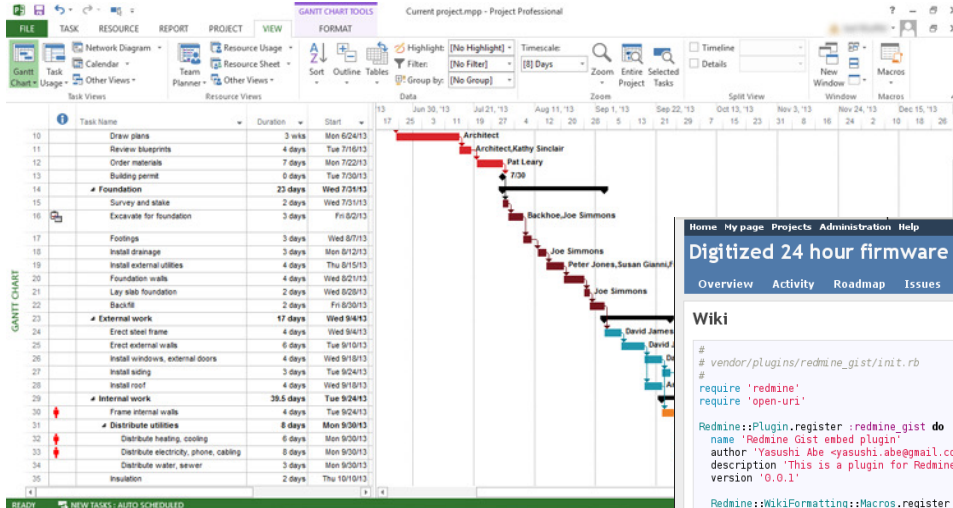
GANTT CHART TOOLS Current project.mpp - Project Professional

FILE TASK RESOURCE REPORT PROJECT VIEW FORMAT

Gantt Chart Task Usage Network Diagram Calendar Other Views Team Planner Resource Usage Resource Sheet Other Views Sort Outline Tables Highlight: [No Highlight] Filter: [No Filter] Group by: [No Group] Timescale: [8] Days Zoom Entire Project Selected Tasks Timeline Details New Window Macros

Task Views Resource Views Data Zoom Split View Window Macros

| | | Task Name | Duration | Start |
|---|---|---|---|---|
| 10 | | Draw plans | 3 wks | Mon 6/24/13 |
| 11 | | Review blueprints | 4 days | Tue 7/16/13 |
| 12 | | Order materials | 7 days | Mon 7/22/13 |
| 13 | | Building permit | 0 days | Tue 7/30/13 |
| 14 | | Foundation | 23 days | Wed 7/31/13 |
| 15 | | Survey and stake | 2 days | Wed 7/31/13 |
| 16 | | Excavate for foundation | 3 days | Fri 8/2/13 |
| 17 | | Footings | 3 days | Wed 8/7/13 |
| 18 | | Install drainage | 3 days | Mon 8/12/13 |
| 19 | | Install external utilities | 4 days | Thu 8/15/13 |
| 20 | | Foundation walls | 4 days | Wed 8/21/13 |
| 21 | | Lay slab foundation | 2 days | Wed 8/28/13 |
| 22 | | Backfill | 2 days | Fri 8/30/13 |
| 23 | | External work | 17 days | Wed 9/4/13 |
| 24 | | Erect steel frame | 4 days | Wed 9/4/13 |
| 25 | | Erect external walls | 6 days | Tue 9/10/13 |
| 26 | | Install windows, external doors | 4 days | Wed 9/18/13 |
| 27 | | Install siding | 3 days | Tue 9/24/13 |
| 28 | | Install roof | 4 days | Wed 9/18/13 |
| 29 | | Internal work | 39.5 days | Tue 9/24/13 |
| 30 | | Frame internal walls | 4 days | Tue 9/24/13 |
| 31 | | Distribute utilities | 8 days | Mon 9/30/13 |
| 32 | | Distribute heating, cooling | 6 days | Mon 9/30/13 |
| 33 | | Distribute electricity, phone, cabling | 8 days | Mon 9/30/13 |
| 34 | | Distribute water, sewer | 3 days | Mon 9/30/13 |
| 35 | | Insulation | 2 days | Thu 10/10/13 |

GANTT CHART

Jun 30, '13 Jul 21, '13 Aug 11, '13 Sep 1, '13 Sep 22, '13 Oct 13, '13 Nov 3, '13 Nov 24, '13 Dec 15, '13

Architect
Architect,Kathy Sinclair
Pat Leary
7/30
Backhoe,Joe Simmons
Joe Simmons
Peter Jones,Susan Gianni,F
Joe Simmons
David James
David J

READY NEW TASKS : AUTO SCHEDULED

Home My page Projects Administration Help

Digitized 24 hour firmware

Overview Activity Roadmap Issues

Wiki

#
# vendor/plugins/redmine_gist/init.rb
#
require 'redmine'
require 'open-uri'

Redmine::Plugin.register :redmine_gist do
name 'Redmine Gist embed plugin'
author 'Yasushi Abe <yasushi.abe@gmail.c
description 'This is a plugin for Redmine
version '0.0.1'

Redmine::WikiFormatting::Macros.register